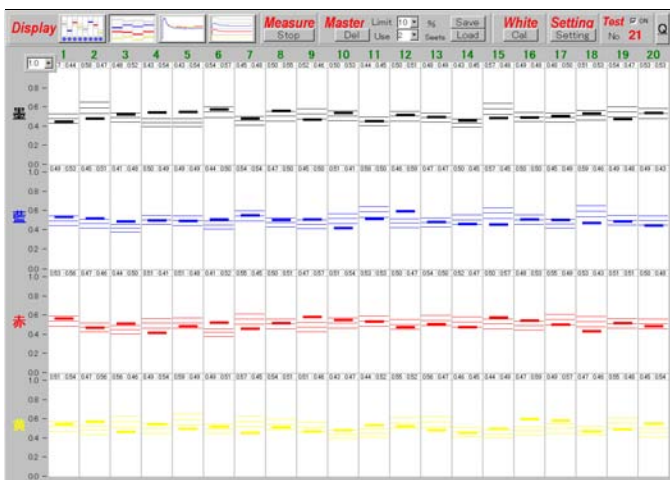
Display Measure Stop Master Del Limit 10 % Use 2 Sheets Save Load White Cal Setting Setting Test ON No. 21 Q

1 2 3 4 5 6 7 8 9 10 11 12 13 14 15 16 17 18 19 20

10

墨

1.0
0.8
0.6
0.4
0.2
0.0

藍

1.0
0.8
0.6
0.4
0.2
0.0

赤

1.0
0.8
0.6
0.4
0.2
0.0

黄

1.0
0.8
0.6
0.4
0.2
0.0